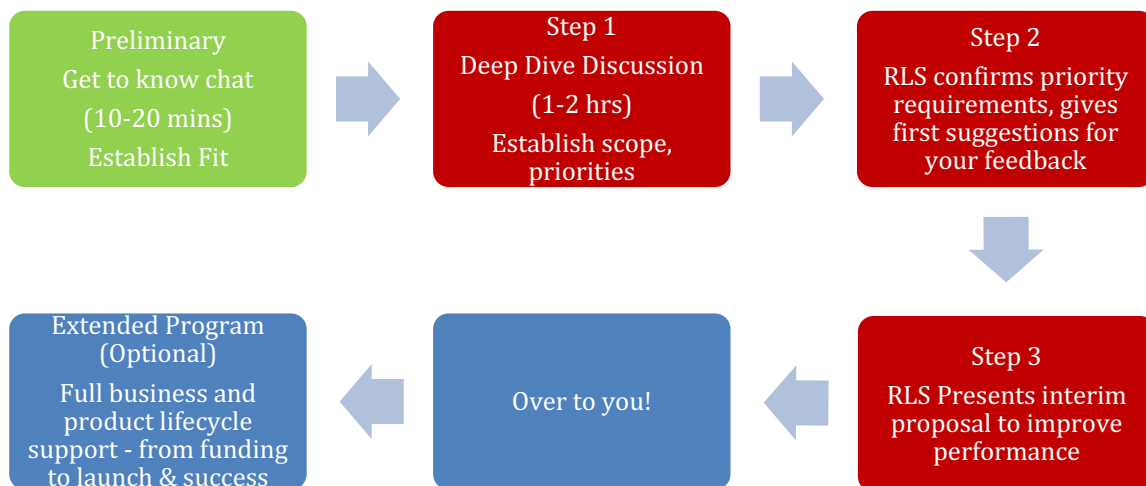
Preliminary
Get to know chat
(10-20 mins)
Establish Fit

Step 1
Deep Dive Discussion
(1-2 hrs)
Establish scope, priorities

Step 2
RLS confirms priority requirements, gives first suggestions for your feedback

Step 3
RLS Presents interim proposal to improve performance

Over to you!

Extended Program (Optional)
Full business and product lifecycle support - from funding to launch & success